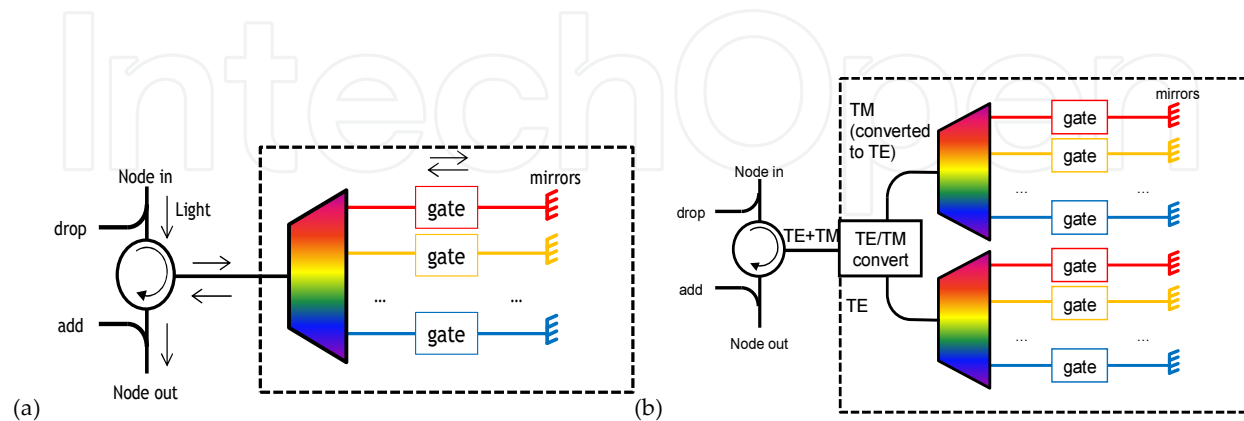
IntechOpen

Node in
Light
drop
add
Node out
gate
gate
gate
mirrors
...
...
(a)

TM (converted to TE)
Node in
drop
TE+TM
TE/TM convert
add
TE
Node out
gate
gate
gate
gate
gate
gate
mirrors
...
...
...
...
(b)